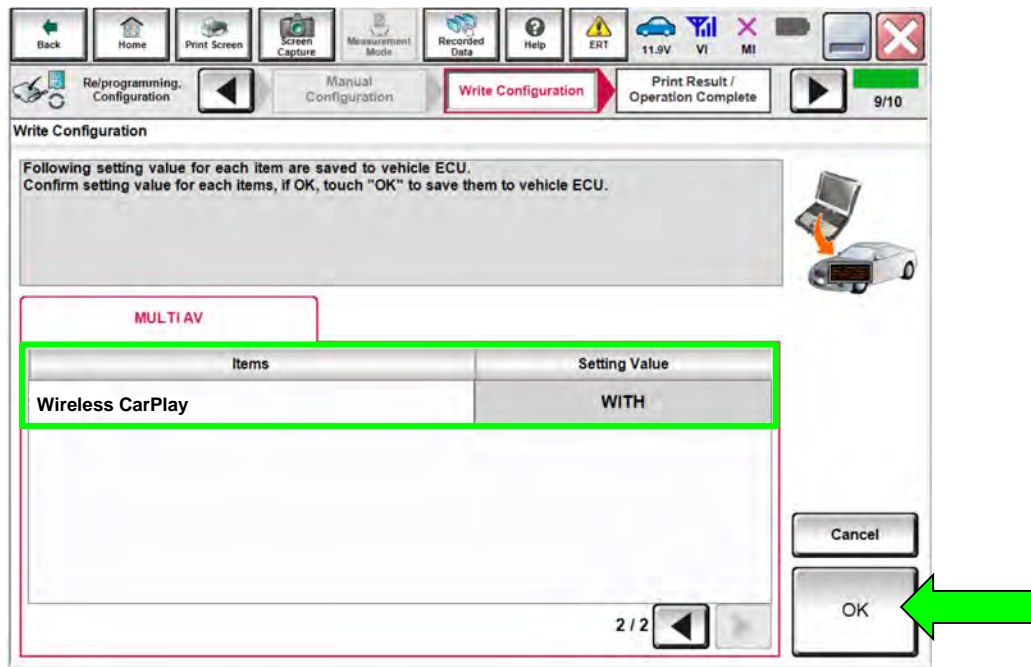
Back Home Print Screen Screen Capture Measurement Mode Recorded Data Help ERT 11.9V VI MI

Re/programming, Configuration

Manual Configuration

Write Configuration

Print Result / Operation Complete

9/10

Write Configuration

Following setting value for each item are saved to vehicle ECU.
Confirm setting value for each items, if OK, touch "OK" to save them to vehicle ECU.

MULTI AV

| Items | Setting Value |
|---|---|
| Wireless CarPlay | WITH |

2 / 2

Cancel

OK